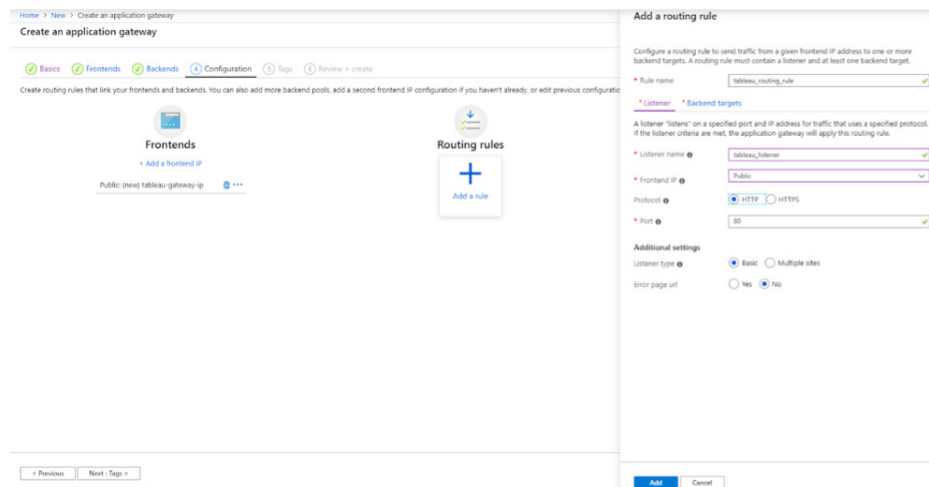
Home > New > Create an application gateway

Create an application gateway

Basics Frontends Backends 4 Configuration 5 Tags 6 Review + create

Create routing rules that link your frontends and backends. You can also add more backend pools, add a second frontend IP configuration if you haven't already, or edit previous configuratio

Frontends

+ Add a frontend IP

Public: (new) tableau-gateway-ip

Routing rules

Add a rule

< Previous Next : Tags >

Add a routing rule

Configure a routing rule to send traffic from a given frontend IP address to one or more backend targets. A routing rule must contain a listener and at least one backend target.

* Rule name tableau_routing_rule

* Listener * Backend targets

A listener "listens" on a specified port and IP address for traffic that uses a specified protocol. If the listener criteria are met, the application gateway will apply this routing rule.

* Listener name tableau_listener

* Frontend IP Public

Protocol HTTP HTTPS

* Port 80

Additional settings

Listener type Basic Multiple sites

Error page url Yes No

Add Cancel